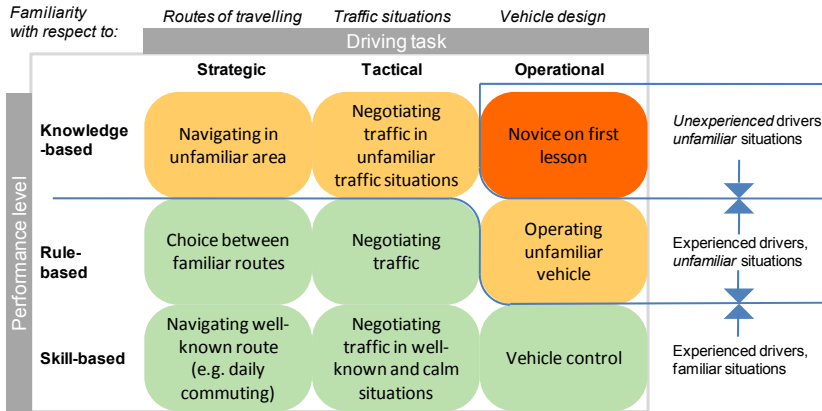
Familiarity with respect to:

Routes of travelling

Traffic situations

Vehicle design

Driving task

| Performance level | Strategic | Tactical | Operational |
|---|---|---|---|
| Knowledge-based | Navigating in unfamiliar area | Negotiating traffic in unfamiliar traffic situations | Novice on first lesson |
| Rule-based | Choice between familiar routes | Negotiating traffic | Operating unfamiliar vehicle |
| Skill-based | Navigating well-known route (e.g. daily commuting) | Negotiating traffic in well-known and calm situations | Vehicle control |

Unexperienced drivers, unfamiliar situations

Experienced drivers, unfamiliar situations

Experienced drivers, familiar situations